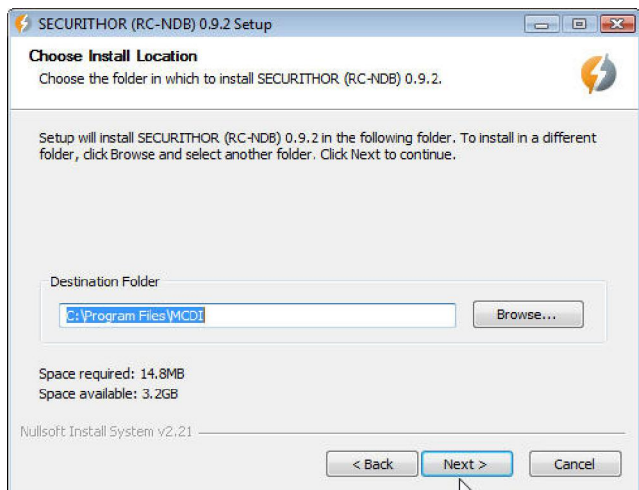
SECURITHOR (RC-NDB) 0.9.2 Setup

Choose Install Location
Choose the folder in which to install SECURITHOR (RC-NDB) 0.9.2.

Setup will install SECURITHOR (RC-NDB) 0.9.2 in the following folder. To install in a different folder, click Browse and select another folder. Click Next to continue.

Destination Folder

C:\Program Files\MCDI

Browse...

Space required: 14.8MB
Space available: 3.2GB

Nullsoft Install System v2.21

< Back
Next >
Cancel